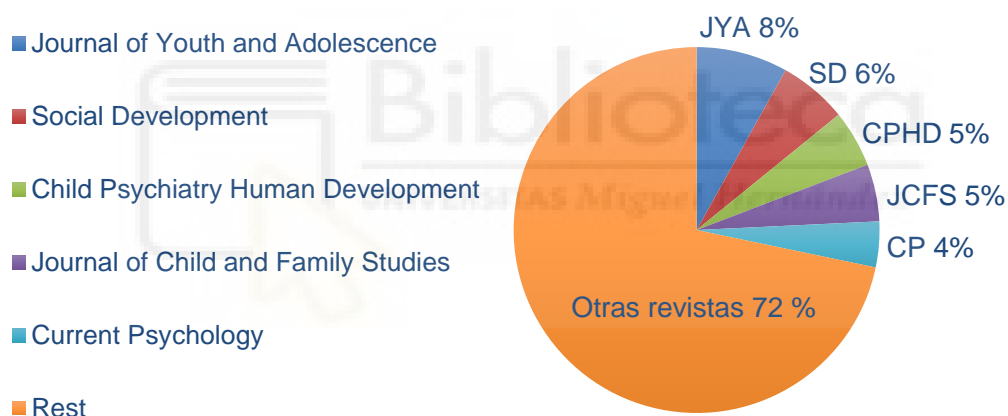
Journal of Youth and Adolescence
Social Development
Child Psychiatry Human Development
Journal of Child and Family Studies
Current Psychology
Rest

JYA 8%
SD 6%
CPHD 5%
JCFS 5%
CP 4%
Otras revistas 72 %

Biblioteca
UNIVERSITAS Miguel Hernández